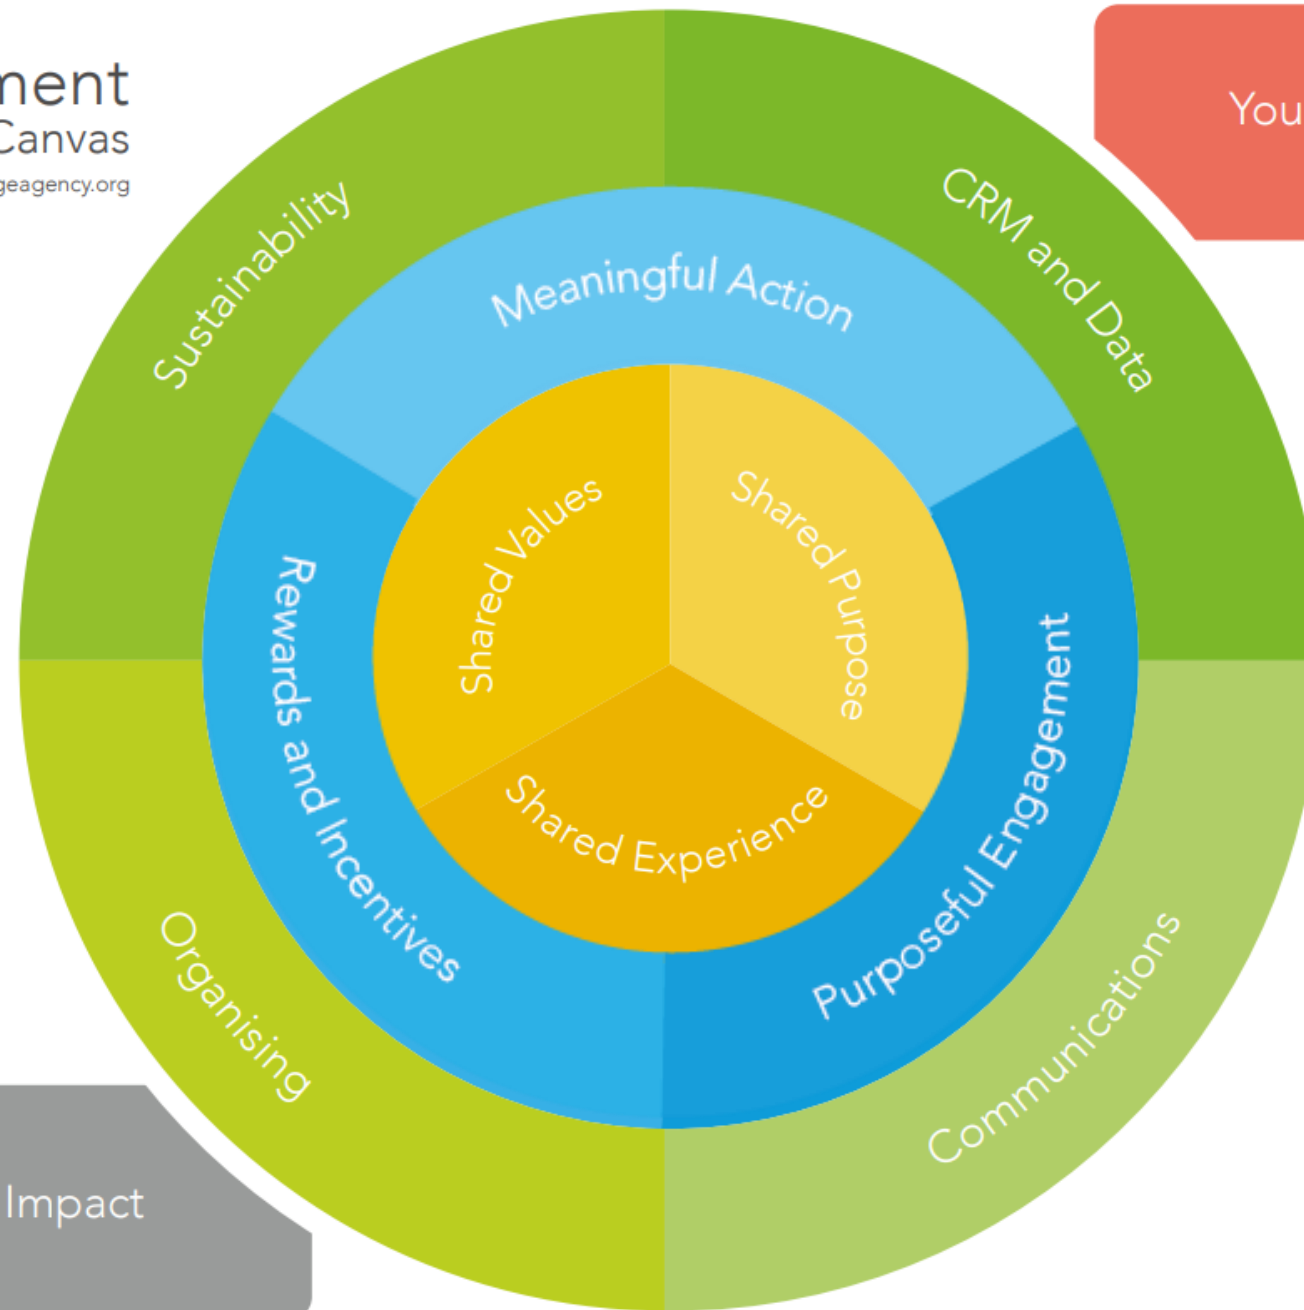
ment
Canvas
geagency.org

You

Sustainability

CRM and Data

Meaningful Action

Shared Values

Shared Purpose

Shared Experience

Rewards and Incentives

Purposeful Engagement

Organising

Communications

Impact